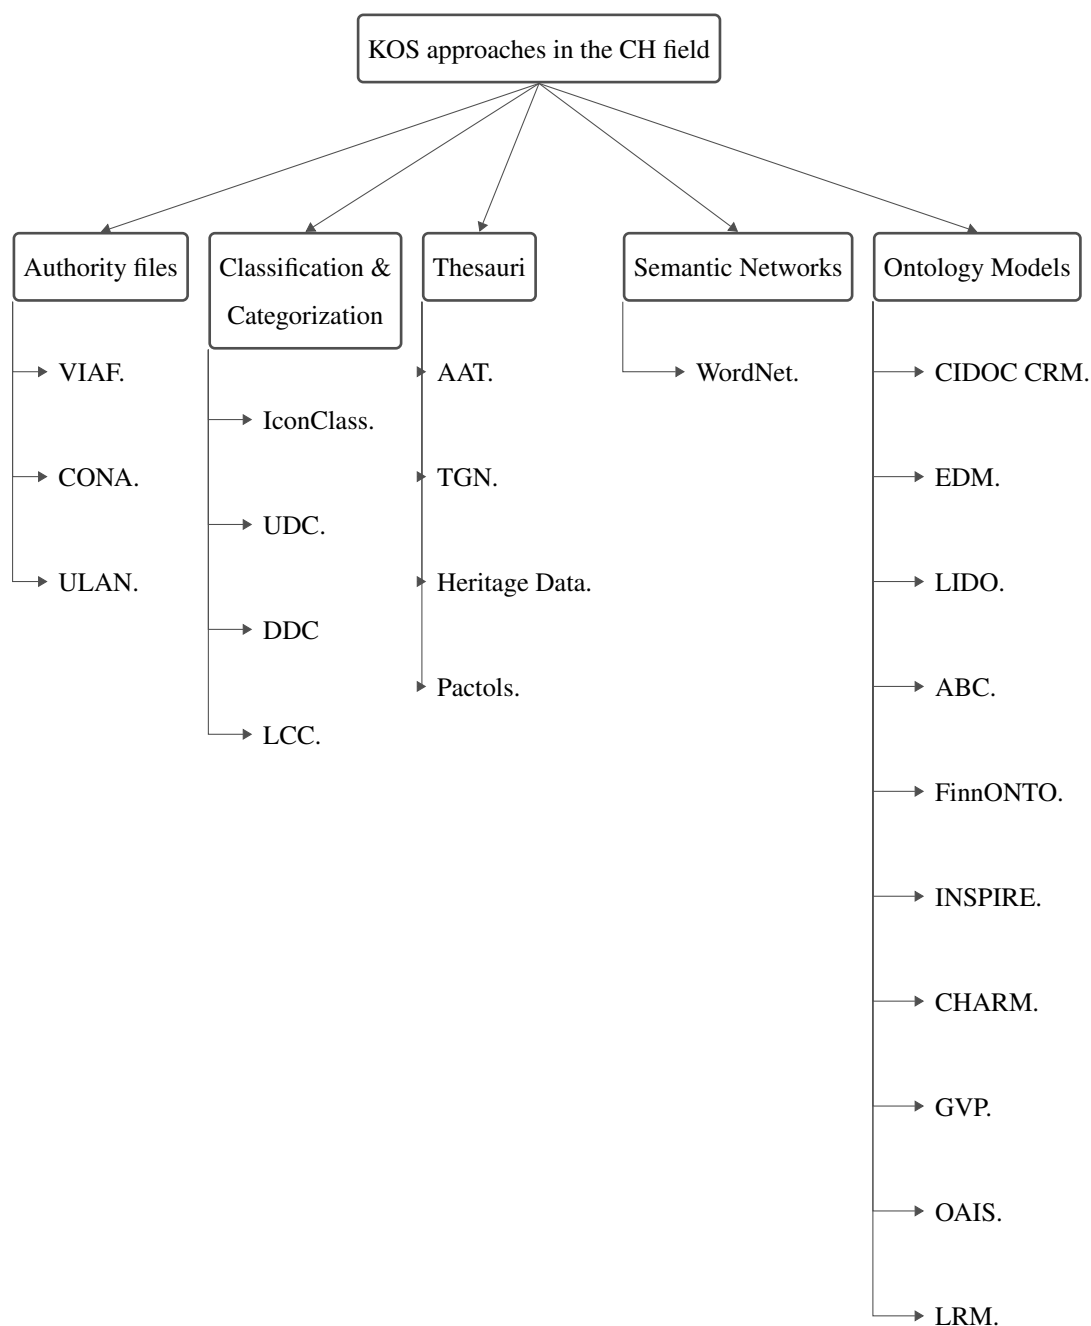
KOS approaches in the CH field

Authority files

VIAF.

CONA.

ULAN.

Classification & Categorization

IconClass.

UDC.

DDC

LCC.

Thesauri

AAT.

TGN.

Heritage Data.

Pactols.

Semantic Networks

WordNet.

Ontology Models

CIDOC CRM.

EDM.

LIDO.

ABC.

FinnONTO.

INSPIRE.

CHARM.

GVP.

OAIS.

LRM.